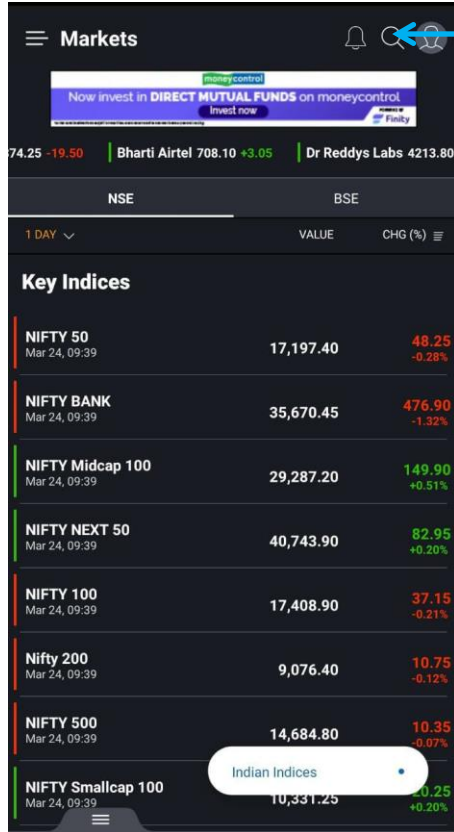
Markets

moneycontrol
Now invest in DIRECT MUTUAL FUNDS on moneycontrol
Invest now
Finity

74.25 -19.50 | Bharti Airtel 708.10 +3.05 | Dr Reddys Labs 4213.80

NSE
BSE

1 DAY
VALUE
CHG (%)

Key Indices

| | | |
|---|---|---|
| NIFTY 50 Mar 24, 09:39 | 17,197.40 | 48.25 -0.28% |
| NIFTY BANK Mar 24, 09:39 | 35,670.45 | 476.90 -1.32% |
| NIFTY Midcap 100 Mar 24, 09:39 | 29,287.20 | 149.90 +0.51% |
| NIFTY NEXT 50 Mar 24, 09:39 | 40,743.90 | 82.95 +0.20% |
| NIFTY 100 Mar 24, 09:39 | 17,408.90 | 37.15 -0.21% |
| Nifty 200 Mar 24, 09:39 | 9,076.40 | 10.75 -0.12% |
| NIFTY 500 Mar 24, 09:39 | 14,684.80 | 10.35 -0.07% |
| NIFTY Smallcap 100 Mar 24, 09:39 | 10,331.25 | 20.25 +0.20% |

Indian Indices